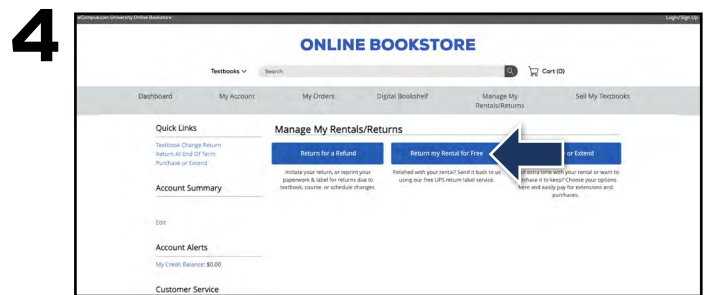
4

eCampus.com University Online Bookstore

Login/Sign Up

ONLINE BOOKSTORE

Textbooks

Search

Cart (0)

Dashboard

My Account

My Orders

Digital Bookshelf

Manage My Rentals/Returns

Sell My Textbooks

Quick Links

Textbook Change Return

Return At End Of Term

Purchase or Extend

Account Summary

Edit

Account Alerts

My Credit Balance: $0.00

Customer Service

Manage My Rentals/Returns

Return for a Refund

Initiate your return, or reprint your paperwork & label for returns due to textbook, course, or schedule changes.

Return my Rental for Free

Finished with your rental? Send it back to us using our free UPS return label service.

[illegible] or Extend

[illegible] extra time with your rental or want to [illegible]rchase it to keep? Choose your options here and easily pay for extensions and purchases.